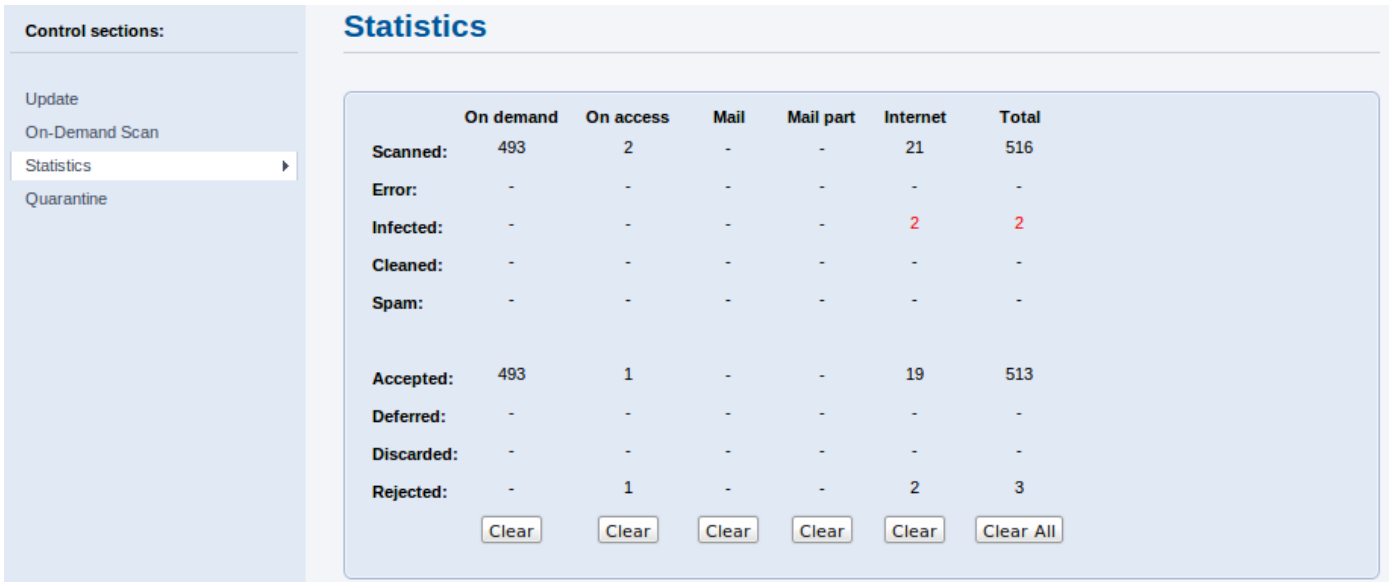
Control sections:

Update
On-Demand Scan
Statistics
Quarantine

Statistics

| | On demand | On access | Mail | Mail part | Internet | Total |
|---|---|---|---|---|---|---|
| Scanned: | 493 | 2 | - | - | 21 | 516 |
| Error: | - | - | - | - | - | - |
| Infected: | - | - | - | - | 2 | 2 |
| Cleaned: | - | - | - | - | - | - |
| Spam: | - | - | - | - | - | - |
| Accepted: | 493 | 1 | - | - | 19 | 513 |
| Deferred: | - | - | - | - | - | - |
| Discarded: | - | - | - | - | - | - |
| Rejected: | - | 1 | - | - | 2 | 3 |
| | Clear | Clear | Clear | Clear | Clear | Clear All |